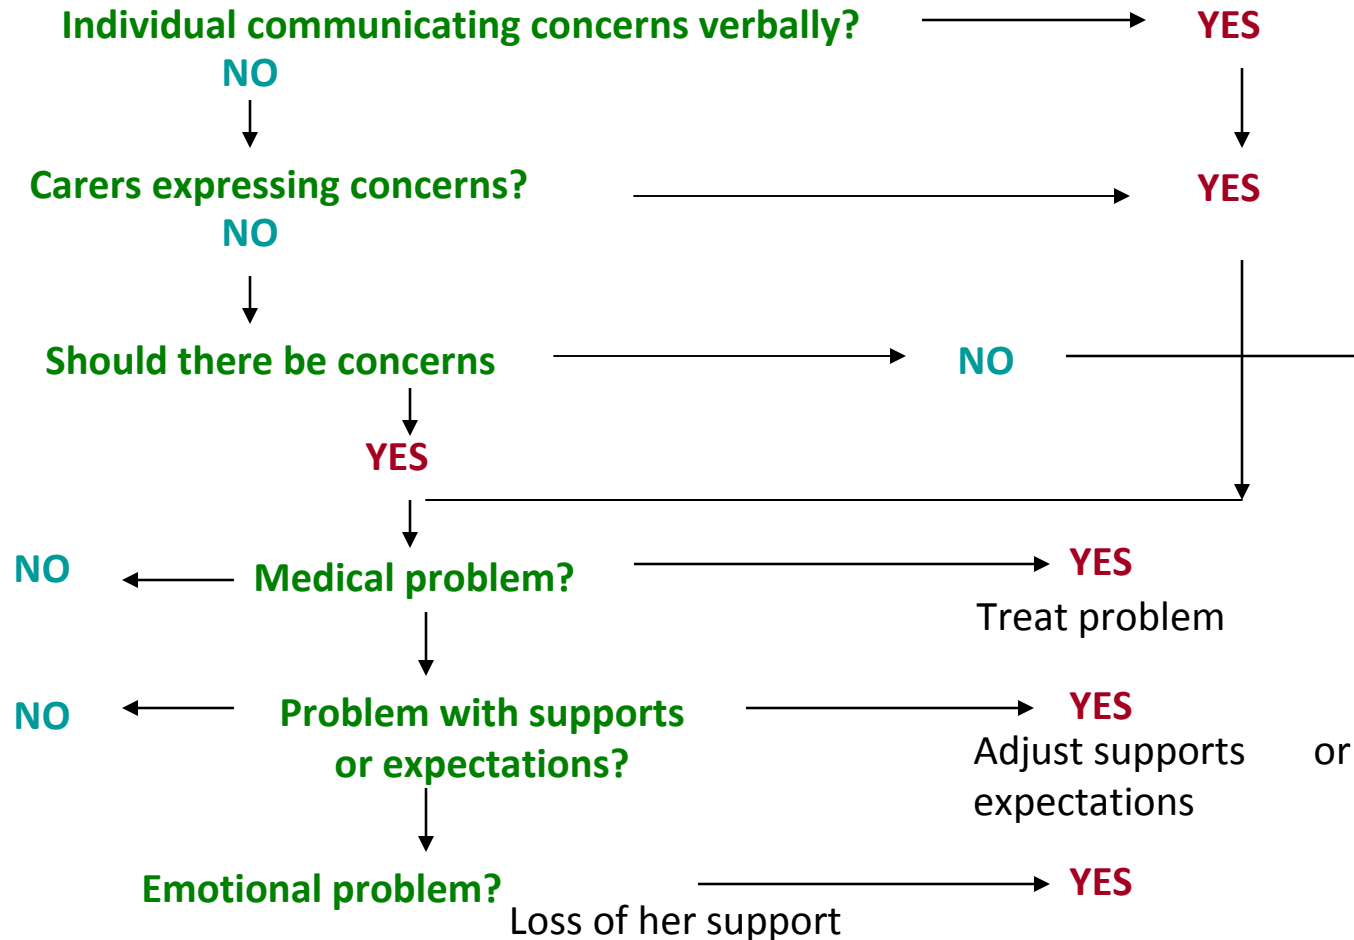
Individual communicating concerns verbally? YES

NO

Carers expressing concerns? YES

NO

Should there be concerns NO

YES

NO Medical problem? YES

Treat problem

NO Problem with supports or expectations? YES

Adjust supports or expectations

Emotional problem? YES

Loss of her support